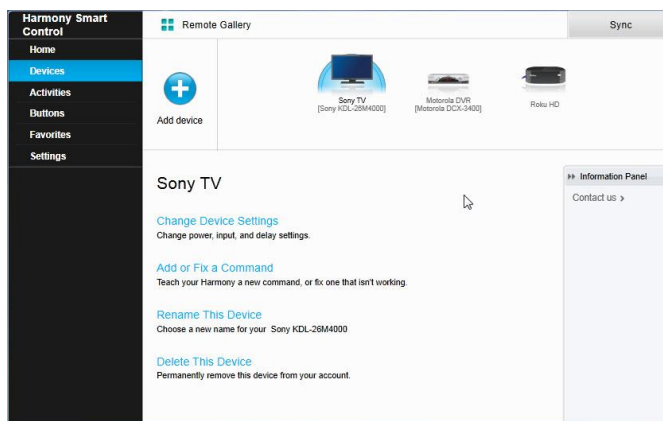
Harmony Smart Control

Home

Devices

Activities

Buttons

Favorites

Settings

Remote Gallery

Sync

Add device

Sony TV
[Sony KDL-26M4000]

Motorola DVR
[Motorola DCX-3400]

Roku HD

Sony TV

Change Device Settings
Change power, input, and delay settings.

Add or Fix a Command
Teach your Harmony a new command, or fix one that isn't working.

Rename This Device
Choose a new name for your Sony KDL-26M4000

Delete This Device
Permanently remove this device from your account.

Information Panel

Contact us